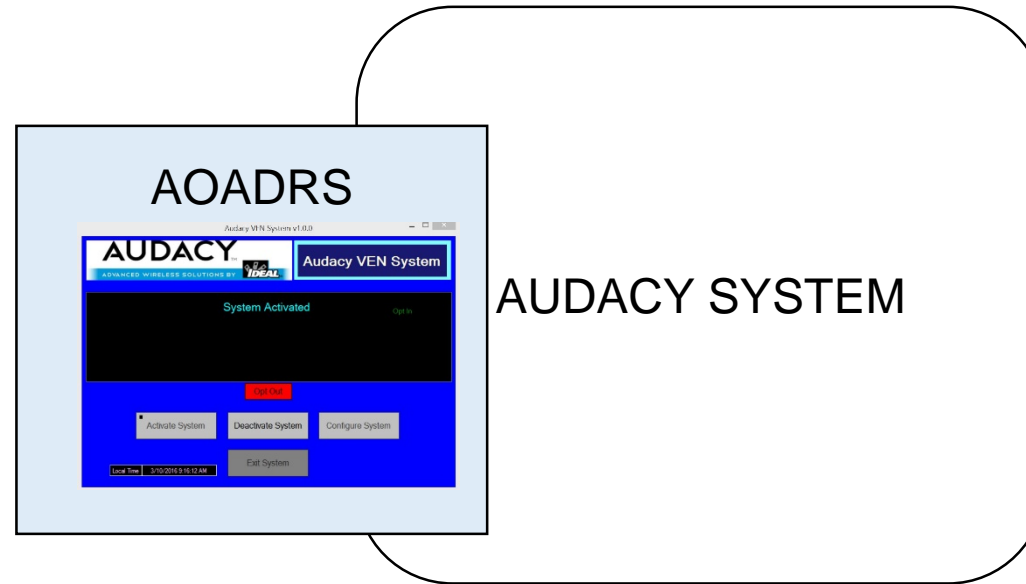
AOADRS

Audacy VEN System v1.0.0

AUDACY

ADVANCED WIRELESS SOLUTIONS BY IDEAL

Audacy VEN System

System Activated

Opt In

Opt Out

Activate System

Deactivate System

Configure System

Local Time

3/10/2016 9:16:12 AM

Exit System

AUDACY SYSTEM